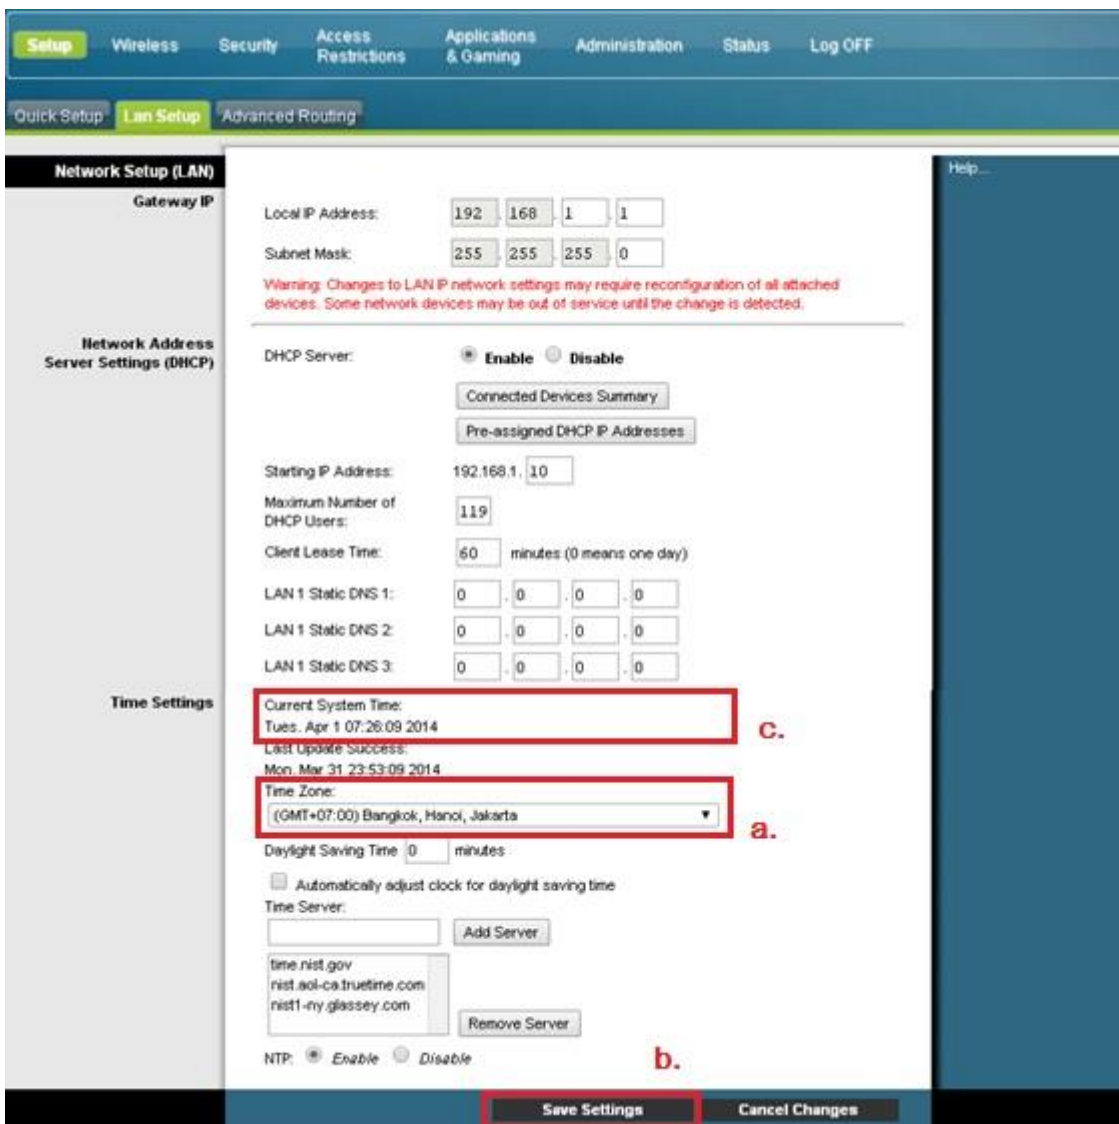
Setup Wireless Security Access Restrictions Applications & Gaming Administration Status Log OFF

Quick Setup Lan Setup Advanced Routing

Network Setup (LAN)

Help...

Gateway IP

Local IP Address: 192 . 168 . 1 . 1

Subnet Mask: 255 . 255 . 255 . 0

Warning: Changes to LAN IP network settings may require reconfiguration of all attached devices. Some network devices may be out of service until the change is detected.

Network Address Server Settings (DHCP)

DHCP Server: Enable Disable

Connected Devices Summary

Pre-assigned DHCP IP Addresses

Starting IP Address: 192.168.1. 10

Maximum Number of DHCP Users: 119

Client Lease Time: 60 minutes (0 means one day)

LAN 1 Static DNS 1: 0 . 0 . 0 . 0

LAN 1 Static DNS 2: 0 . 0 . 0 . 0

LAN 1 Static DNS 3: 0 . 0 . 0 . 0

Time Settings

Current System Time:
Tues. Apr 1 07:26:09 2014

c.

Last Update Success:
Mon. Mar 31 23:53:09 2014

Time Zone:
(GMT+07:00) Bangkok, Hanoi, Jakarta

a.

Daylight Saving Time 0 minutes

Automatically adjust clock for daylight saving time

Time Server:

Add Server

time.nist.gov
nist.aol-ca.truetime.com
nist1-ny.glassey.com

Remove Server

NTP: Enable Disable

b.

Save Settings Cancel Changes